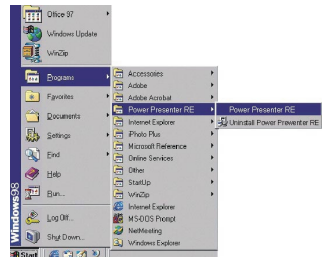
Office 97
Windows Update
WinZip
Programs
Favorites
Documents
Settings
Find
Help
Run...
Log Off...
Shut Down...
Windows98
Start

Accessories
Adobe
Adobe Acrobat
Power Presenter RE
Internet Explorer
iPhoto Plus
Microsoft Reference
Online Services
Other
StartUp
WinZip
Internet Explorer
MS-DOS Prompt
NetMeeting
Windows Explorer

Power Presenter RE
Uninstall Power Presenter RE